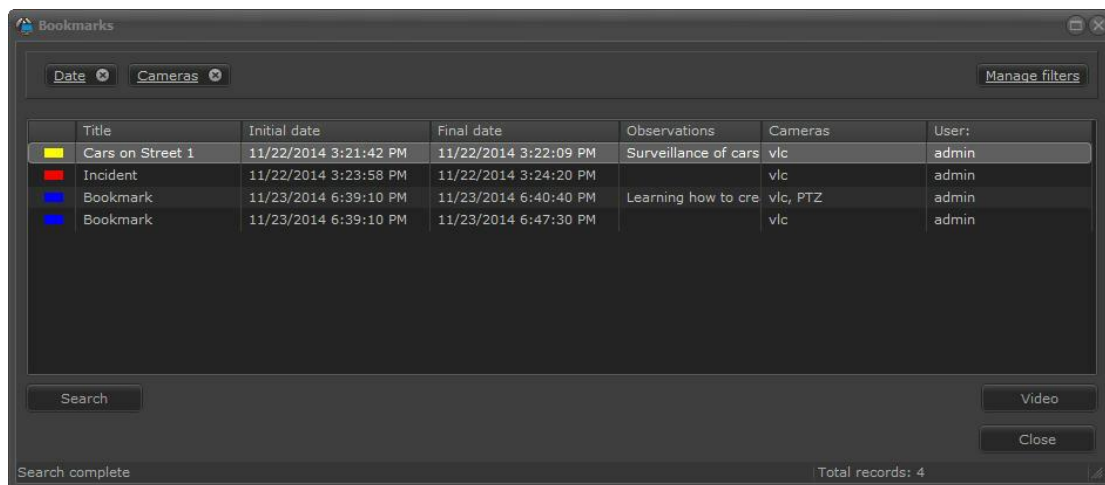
Bookmarks

Date Cameras

Manage filters

| | Title | Initial date | Final date | Observations | Cameras | User: |
|---|---|---|---|---|---|---|
| | Cars on Street 1 | 11/22/2014 3:21:42 PM | 11/22/2014 3:22:09 PM | Surveillance of cars | vlc | admin |
| | Incident | 11/22/2014 3:23:58 PM | 11/22/2014 3:24:20 PM | | vlc | admin |
| | Bookmark | 11/23/2014 6:39:10 PM | 11/23/2014 6:40:40 PM | Learning how to cre | vlc, PTZ | admin |
| | Bookmark | 11/23/2014 6:39:10 PM | 11/23/2014 6:47:30 PM | | vlc | admin |

Search

Video

Close

Search complete

Total records: 4